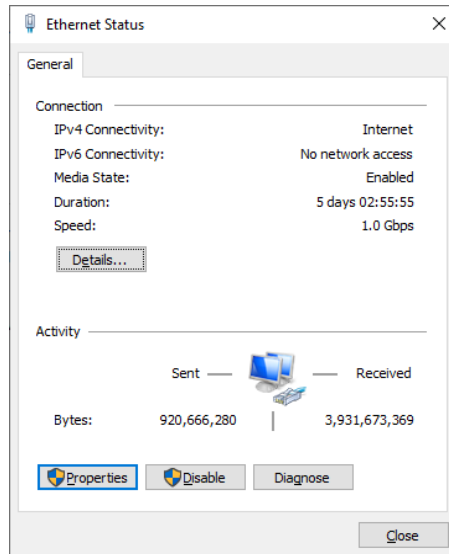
Ethernet Status

General

Connection

| | |
|---|---|
| IPv4 Connectivity: | Internet |
| IPv6 Connectivity: | No network access |
| Media State: | Enabled |
| Duration: | 5 days 02:55:55 |
| Speed: | 1.0 Gbps |

Details...

Activity

Sent — — Received

Bytes: 920,666,280 | 3,931,673,369

Properties Disable Diagnose

Close